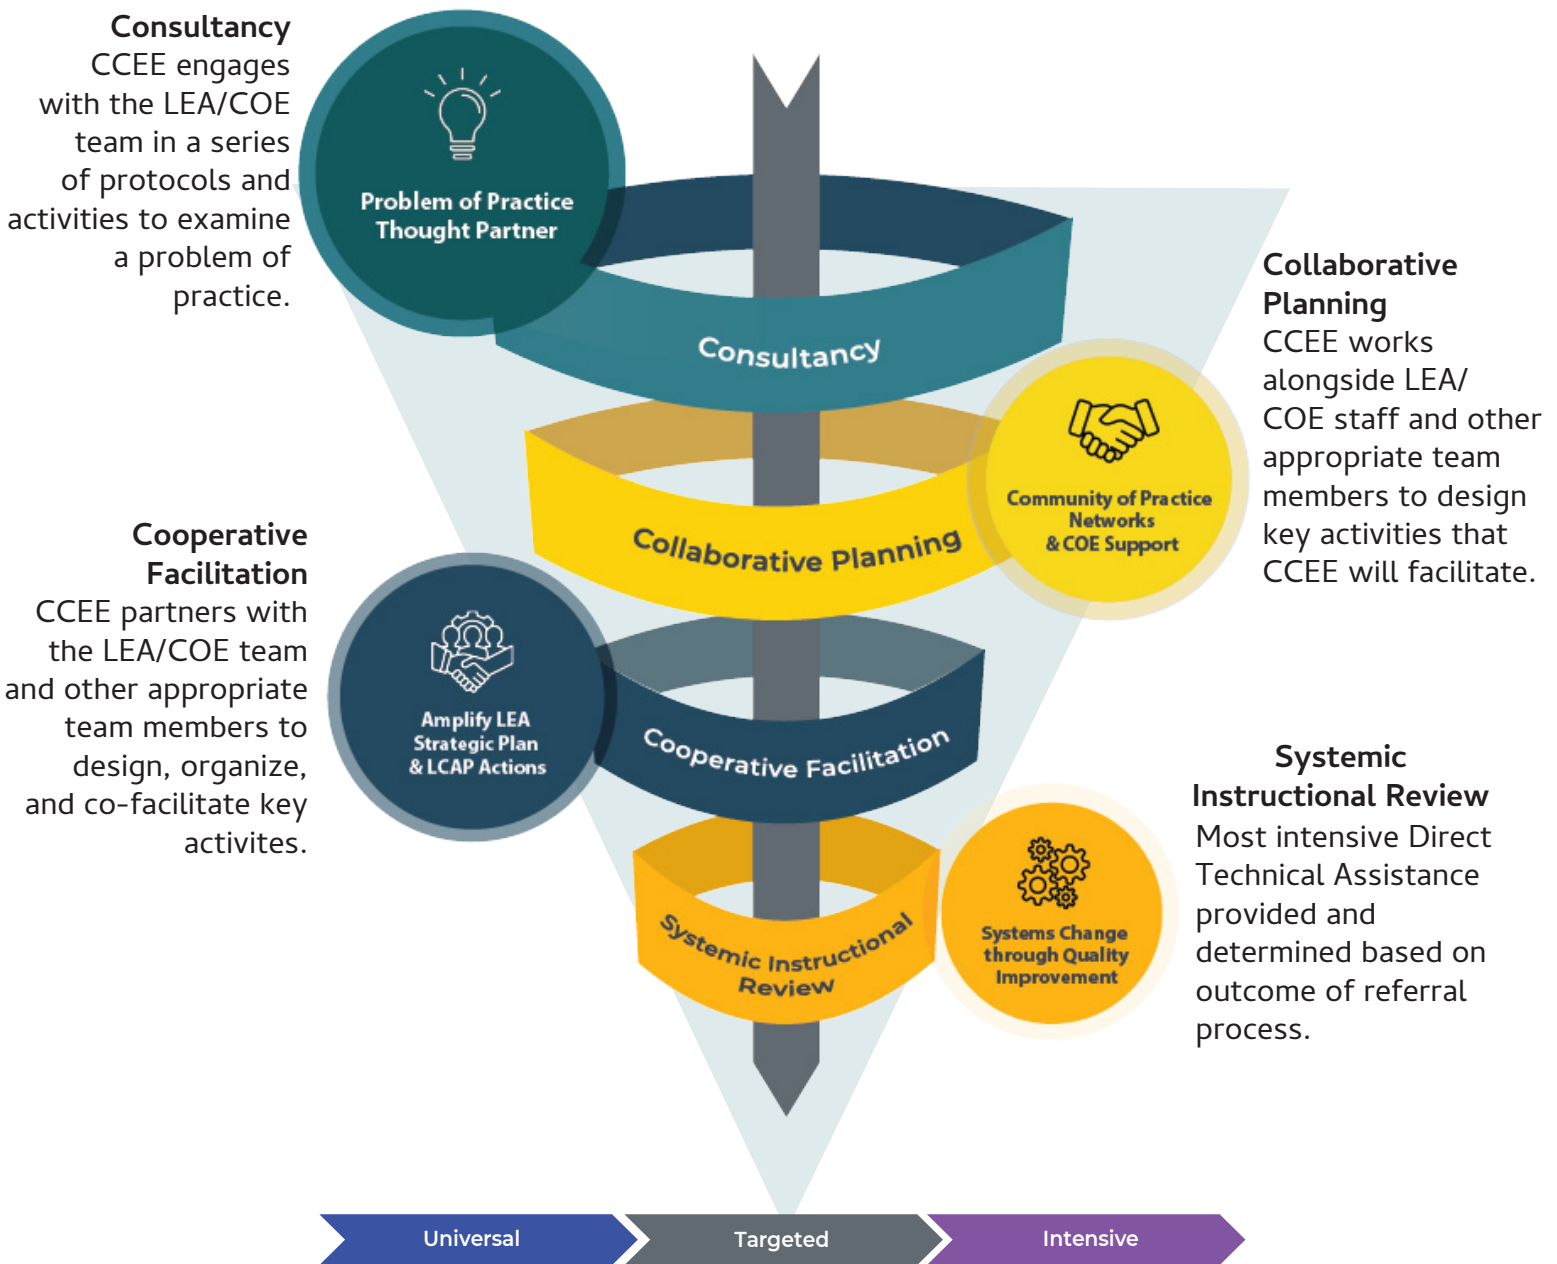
**Consultancy**
CCEE engages with the LEA/COE team in a series of protocols and activities to examine a problem of practice.

Problem of Practice Thought Partner

Consultancy

**Collaborative Planning**
CCEE works alongside LEA/COE staff and other appropriate team members to design key activities that CCEE will facilitate.

Collaborative Planning

Community of Practice Networks & COE Support

**Cooperative Facilitation**
CCEE partners with the LEA/COE team and other appropriate team members to design, organize, and co-facilitate key activites.

Amplify LEA Strategic Plan & LCAP Actions

Cooperative Facilitation

**Systemic Instructional Review**
Most intensive Direct Technical Assistance provided and determined based on outcome of referral process.

Systemic Instructional Review

Systems Change through Quality Improvement

Universal

Targeted

Intensive